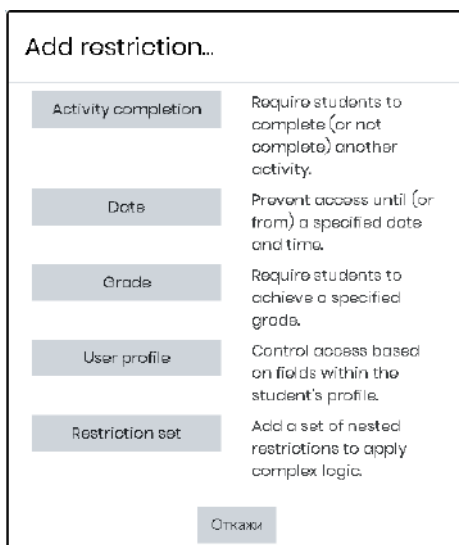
Add restriction...

| | |
|---|---|
| Activity completion | Require students to complete (or not complete) another activity. |
| Date | Prevent access until (or from) a specified date and time. |
| Grade | Require students to achieve a specified grade. |
| User profile | Control access based on fields within the student's profile. |
| Restriction set | Add a set of nested restrictions to apply complex logic. |

Откажи